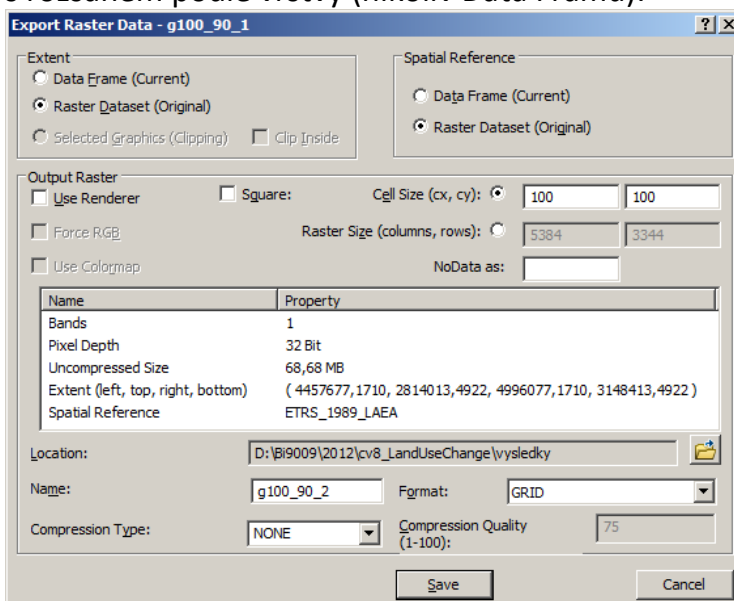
Export Raster Data - g100_90_1

Extent
Data Frame (Current)
Raster Dataset (Original)
Selected Graphics (Clipping)
Clip Inside

Spatial Reference
Data Frame (Current)
Raster Dataset (Original)

Output Raster
Use Renderer
Square:
Cell Size (cx, cy): 100 100
Force RGB
Raster Size (columns, rows): 5384 3344
Use Colormap
NoData as:

| Name | Property |
|---|---|
| Bands | 1 |
| Pixel Depth | 32 Bit |
| Uncompressed Size | 68,68 MB |
| Extent (left, top, right, bottom) | ( 4457677,1710, 2814013,4922, 4996077,1710, 3148413,4922 ) |
| Spatial Reference | ETRS_1989_LAEA |

Location: D:\Bi9009\2012\cv8_LandUseChange\vysledky
Name: g100_90_2
Format: GRID
Compression Type: NONE
Compression Quality (1-100): 75

Save
Cancel